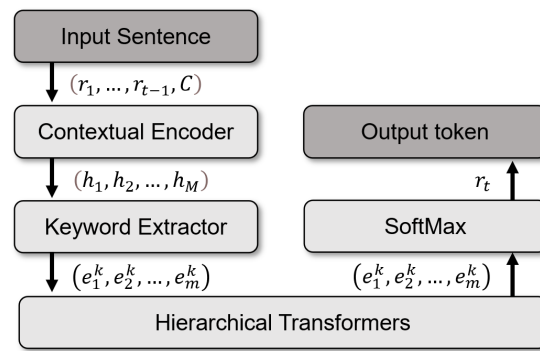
Input Sentence

$(r_1, \ldots, r_{t-1}, C)$

Contextual Encoder

$(h_1, h_2, \ldots, h_M)$

Keyword Extractor

$(e_1^k, e_2^k, \ldots, e_m^k)$

Output token

$r_t$

SoftMax

$(e_1^k, e_2^k, \ldots, e_m^k)$

Hierarchical Transformers